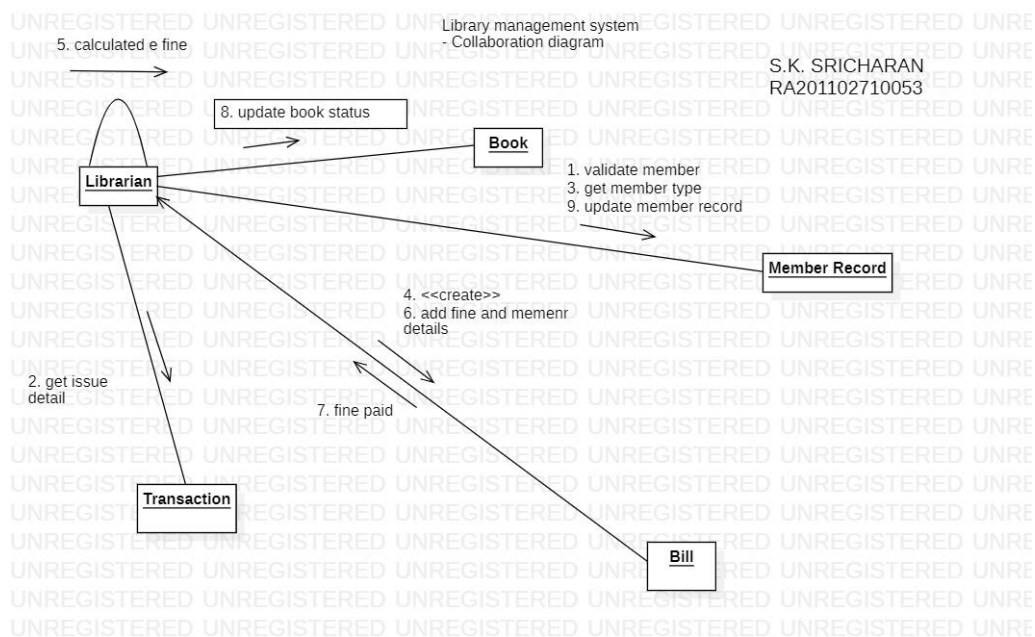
Library management system
- Collaboration diagram

S.K. SRICHARAN
RA201102710053

5. calculated e fine

8. update book status

Book

Librarian

1. validate member
3. get member type
9. update member record

Member Record

4. <<create>>
6. add fine and memenr details

2. get issue detail

7. fine paid

Transaction

Bill

UNREGISTERED UNREGISTERED UNREGISTERED UNREGISTERED UNREGISTERED UNREGISTERED